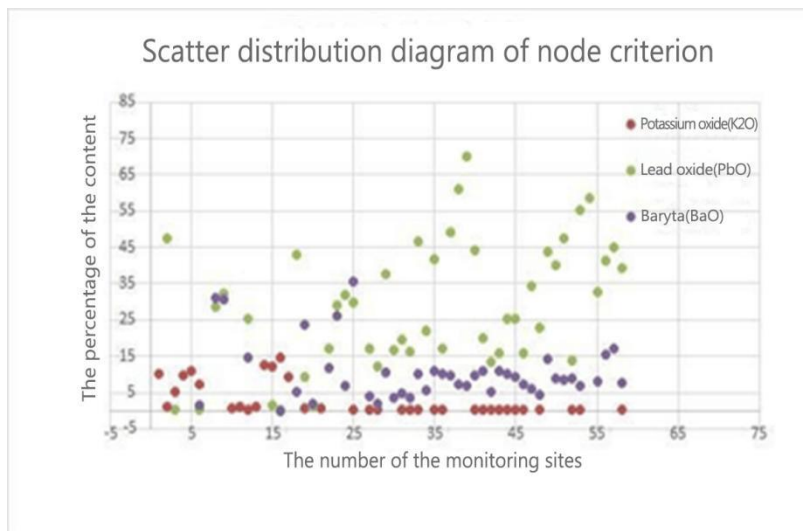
Scatter distribution diagram of node criterion

The percentage of the content

85
75
65
55
45
35
25
15
5
-5

-5 5 15 25 35 45 55 65 75

The number of the monitoring sites

Potassium oxide(K2O)
Lead oxide(PbO)
Baryta(BaO)